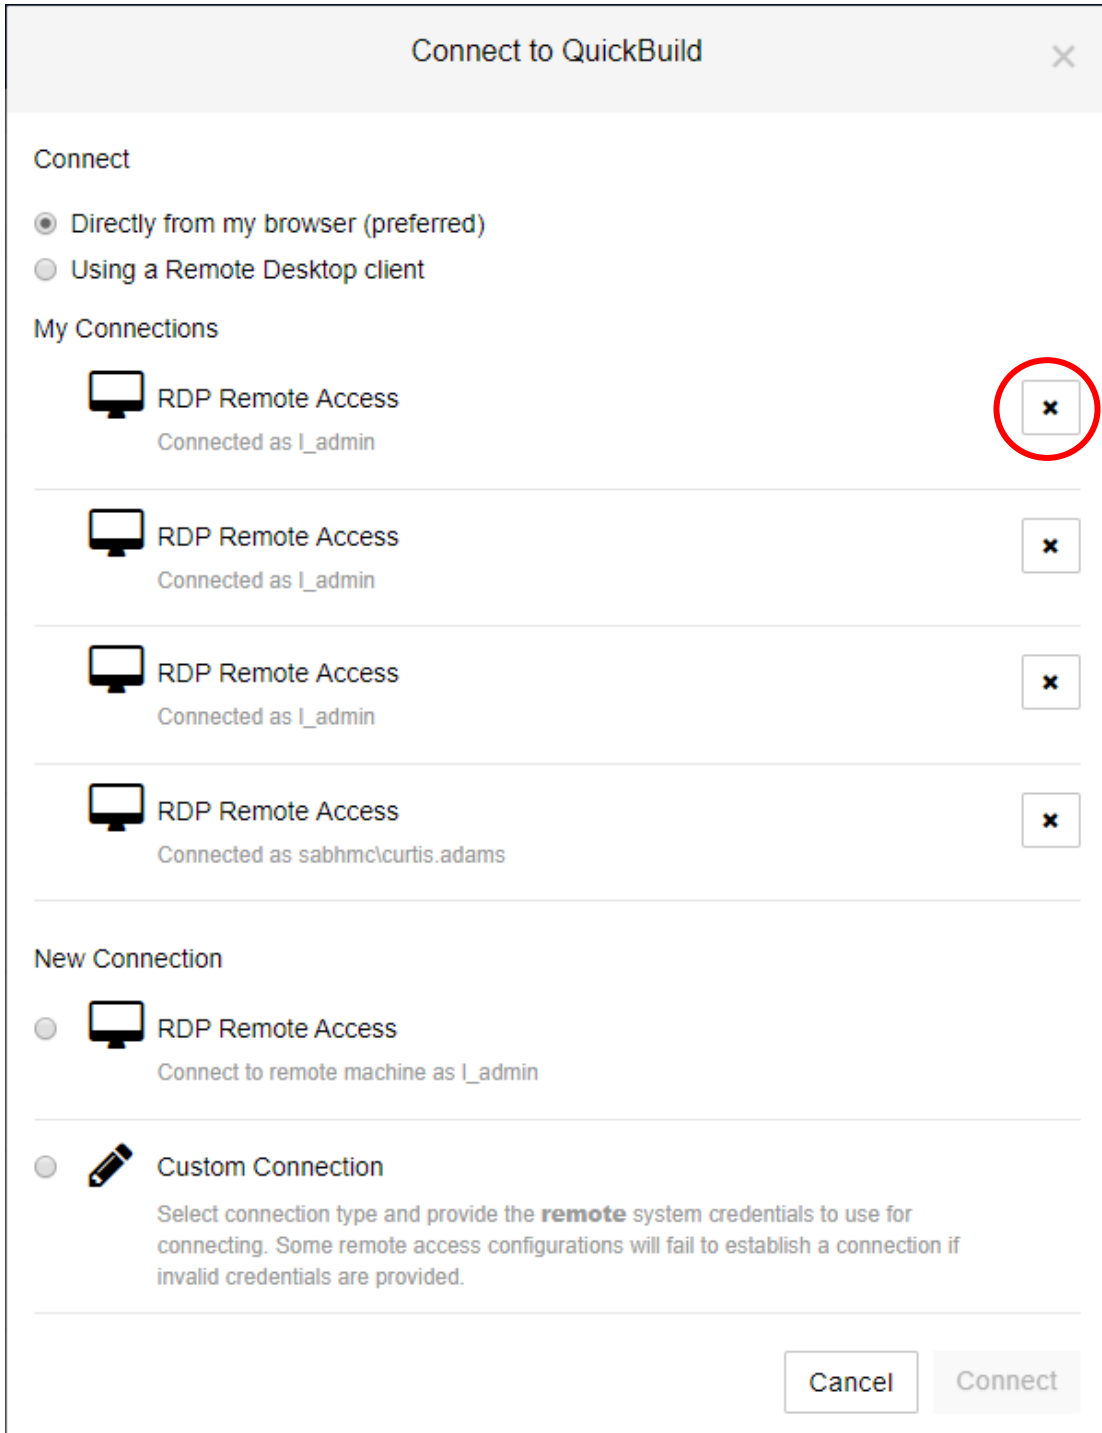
Connect to QuickBuild

×

Connect

Directly from my browser (preferred)

Using a Remote Desktop client

My Connections

RDP Remote Access

Connected as l_admin

×

RDP Remote Access

Connected as l_admin

×

RDP Remote Access

Connected as l_admin

×

RDP Remote Access

Connected as sabhmc\curtis.adams

×

New Connection

RDP Remote Access

Connect to remote machine as l_admin

Custom Connection

Select connection type and provide the **remote** system credentials to use for connecting. Some remote access configurations will fail to establish a connection if invalid credentials are provided.

Cancel

Connect